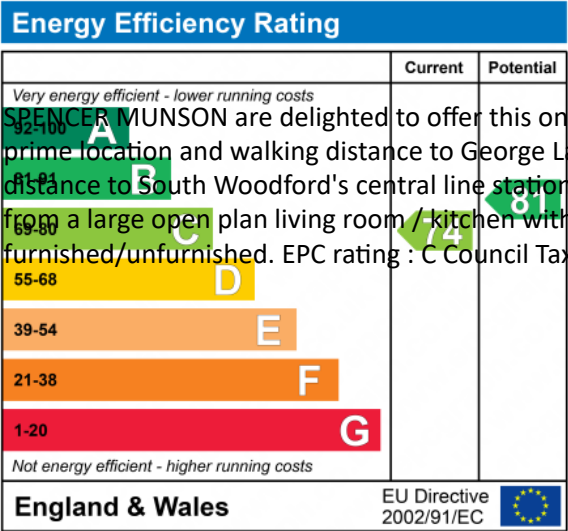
Energy Efficiency Rating

| | Current | Potential |
|---|---|---|

Very energy efficient - lower running costs

92-100 A
81-91 B
69-80 C
55-68 D
39-54 E
21-38 F
1-20 G

Not energy efficient - higher running costs

74
81

SPENCER MUNSON are delighted to offer this on prime location and walking distance to George La distance to South Woodford's central line station from a large open plan living room / kitchen with furnished/unfurnished. EPC rating : C Council Tax

England & Wales
EU Directive 2002/91/EC